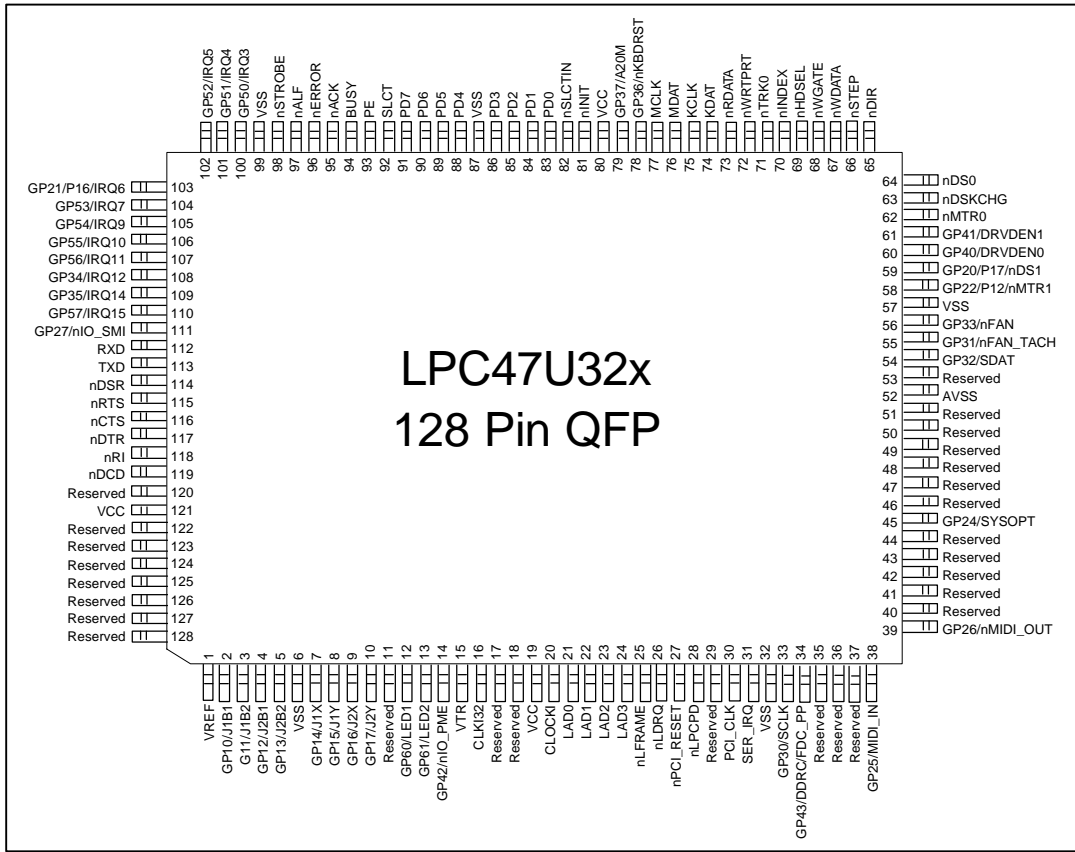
102 GP52/IRQ5
101 GP51/IRQ4
100 GP50/IRQ3
99 VSS
98 nSTROBE
97 nALF
96 nERROR
95 nACK
94 BUSY
93 PE
92 SLCT
91 PD7
90 PD6
89 PD5
88 PD4
87 VSS
86 PD3
85 PD2
84 PD1
83 PD0
82 nSLCTIN
81 nINIT
80 VCC
79 GP37/A20M
78 GP36/nKBDRST
77 MCLK
76 MDAT
75 KCLK
74 KDAT
73 nRDATA
72 nWRTPRT
71 nTRK0
70 nINDEX
69 nHDSEL
68 nWGATE
67 nWDATA
66 nSTEP
65 nDIR

GP21/P16/IRQ6 103
GP53/IRQ7 104
GP54/IRQ9 105
GP55/IRQ10 106
GP56/IRQ11 107
GP34/IRQ12 108
GP35/IRQ14 109
GP57/IRQ15 110
GP27/nIO_SMI 111
RXD 112
TXD 113
nDSR 114
nRTS 115
nCTS 116
nDTR 117
nRI 118
nDCD 119
Reserved 120
VCC 121
Reserved 122
Reserved 123
Reserved 124
Reserved 125
Reserved 126
Reserved 127
Reserved 128

LPC47U32x
128 Pin QFP

64 nDS0
63 nDSKCHG
62 nMTR0
61 GP41/DRVDEN1
60 GP40/DRVDEN0
59 GP20/P17/nDS1
58 GP22/P12/nMTR1
57 VSS
56 GP33/nFAN
55 GP31/nFAN_TACH
54 GP32/SDAT
53 Reserved
52 AVSS
51 Reserved
50 Reserved
49 Reserved
48 Reserved
47 Reserved
46 Reserved
45 GP24/SYSOPT
44 Reserved
43 Reserved
42 Reserved
41 Reserved
40 Reserved
39 GP26/nMIDI_OUT

1 VREF
2 GP10/J1B1
3 G11/J1B2
4 GP12/J2B1
5 GP13/J2B2
6 VSS
7 GP14/J1X
8 GP15/J1Y
9 GP16/J2X
10 GP17/J2Y
11 Reserved
12 GP60/LED1
13 GP61/LED2
14 GP42/nIO_PME
15 VTR
16 CLKI32
17 Reserved
18 Reserved
19 VCC
20 CLOCKI
21 LAD0
22 LAD1
23 LAD2
24 LAD3
25 nLFRAME
26 nLDRQ
27 nPCI_RESET
28 nLPCPD
29 Reserved
30 PCI_CLK
31 SER_IRQ
32 VSS
33 GP30/SCLK
34 GP43/DDRC/FDC_PP
35 Reserved
36 Reserved
37 Reserved
38 GP25/MIDI_IN